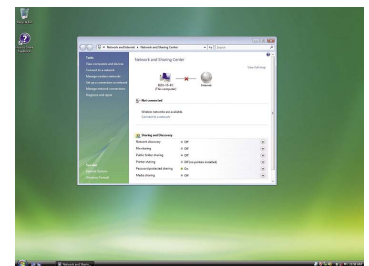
Network and Internet ▸ Network and Sharing Center

Search

Tasks
View computers and devices
Connect to a network
Manage wireless networks
Set up a connection or network
Manage network connections
Diagnose and repair

Network and Sharing Center

View full map

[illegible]
(This computer)

Internet

Not connected

Wireless networks are available.
Connect to a network

Sharing and Discovery

| | | |
|---|---|---|
| Network discovery | ● Off | |
| File sharing | ● Off | |
| Public folder sharing | ● Off | |
| Printer sharing | ● Off (no printers installed) | |
| Password protected sharing | ● On | |
| Media sharing | ● Off | |

See also
Internet Options
Windows Firewall

Network and Sharing...